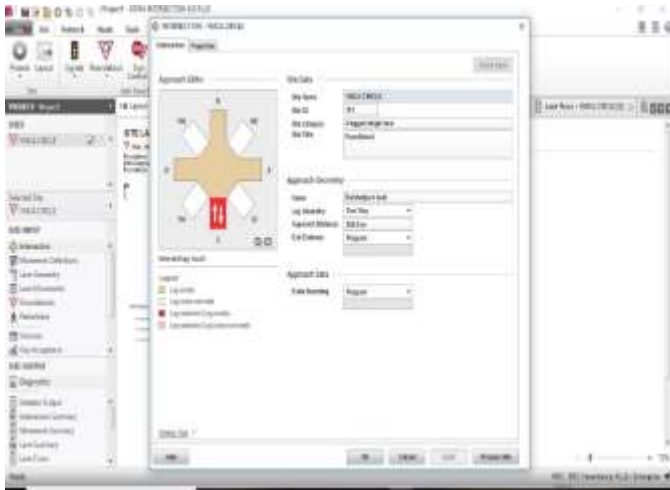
INTERSECTION - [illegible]

Intersection | Properties

Approach Editor

N
NE
NW
E
W
SE
SW
S

Site Data
Site Name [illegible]
Site ID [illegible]
Site Category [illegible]
Site Title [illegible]

Approach Geometry
Name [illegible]
Leg Geometry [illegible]
Approach Distance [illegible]
Exit Distance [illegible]

Approach Data
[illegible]

Legend
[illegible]

Help
OK
Cancel
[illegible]